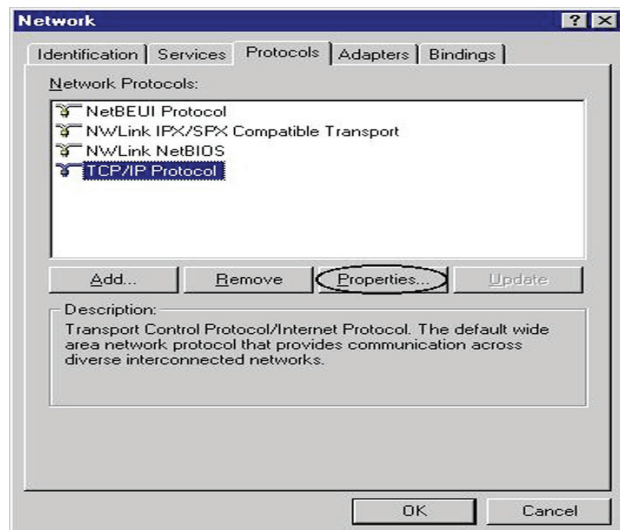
Network

? X

Identification | Services | Protocols | Adapters | Bindings

Network Protocols:

NetBEUI Protocol
NWLink IPX/SPX Compatible Transport
NWLink NetBIOS
TCP/IP Protocol

Add... | Remove | Properties... | Update

Description:
Transport Control Protocol/Internet Protocol. The default wide area network protocol that provides communication across diverse interconnected networks.

OK | Cancel